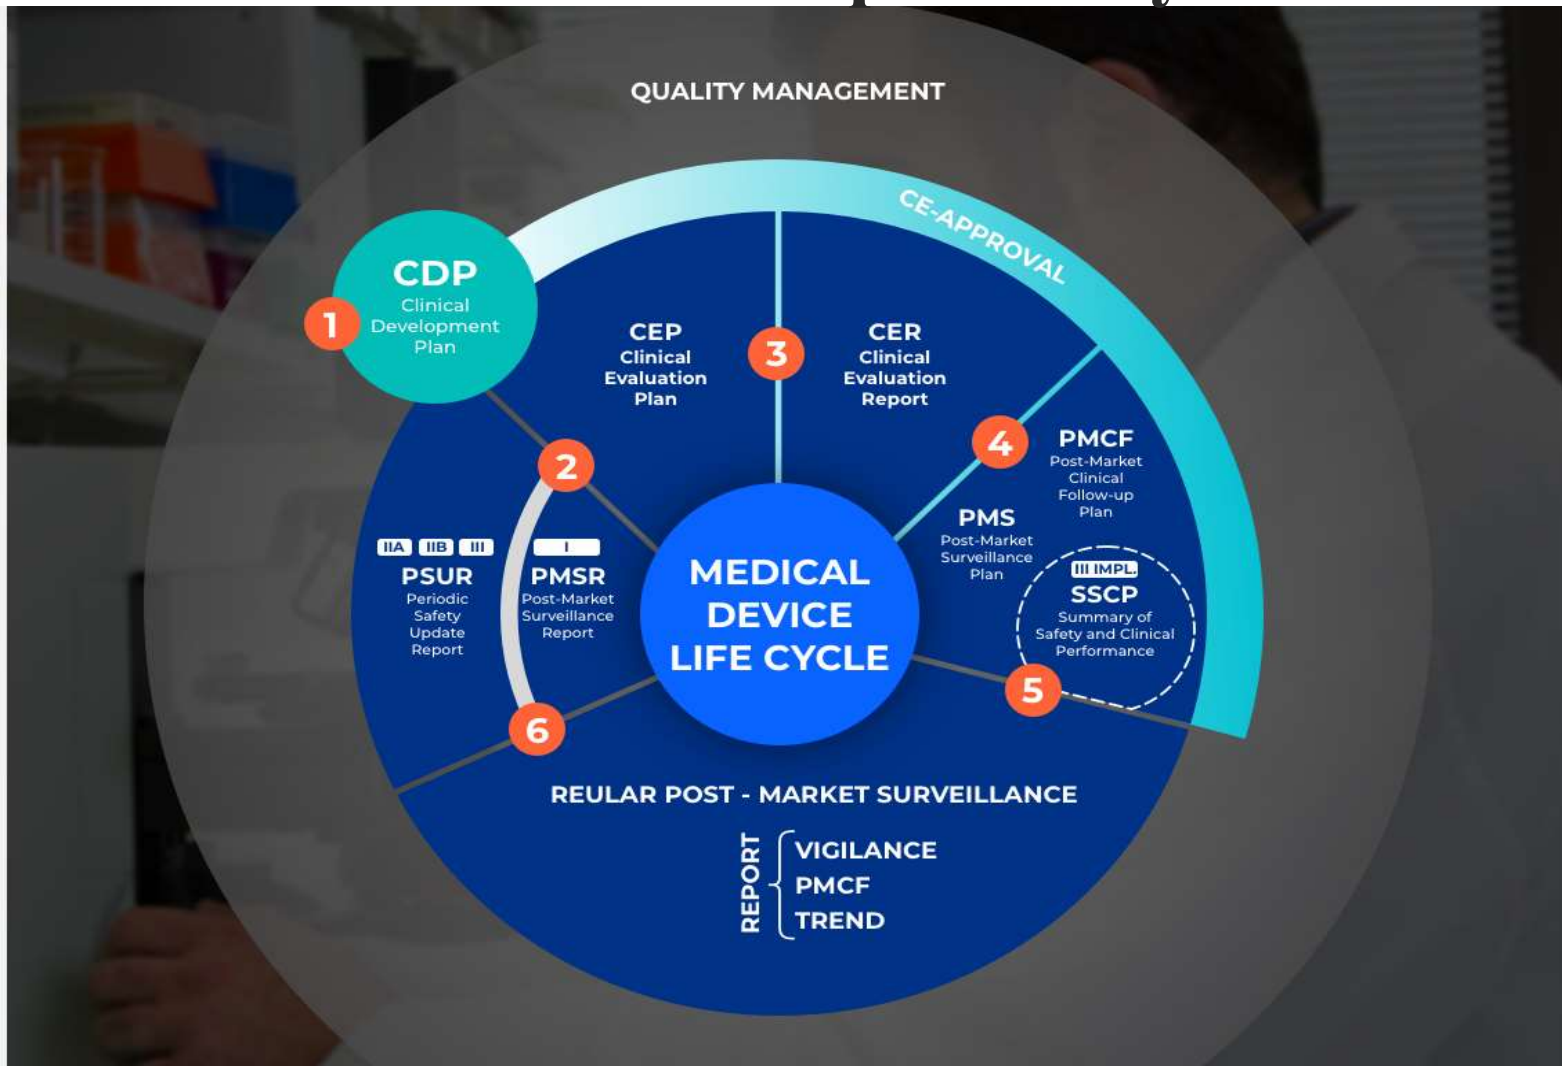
QUALITY MANAGEMENT

CE-APPROVAL

1
CDP
Clinical Development Plan

CEP
Clinical Evaluation Plan

3

CER
Clinical Evaluation Report

4
PMCF
Post-Market Clinical Follow-up Plan

2

PMS
Post-Market Surveillance Plan

IIA IIB III
PSUR
Periodic Safety Update Report

I
PMSR
Post-Market Surveillance Report

MEDICAL DEVICE LIFE CYCLE

III IMPL.
SSCP
Summary of Safety and Clinical Performance

5

6

REULAR POST - MARKET SURVEILLANCE

REPORT
VIGILANCE
PMCF
TREND